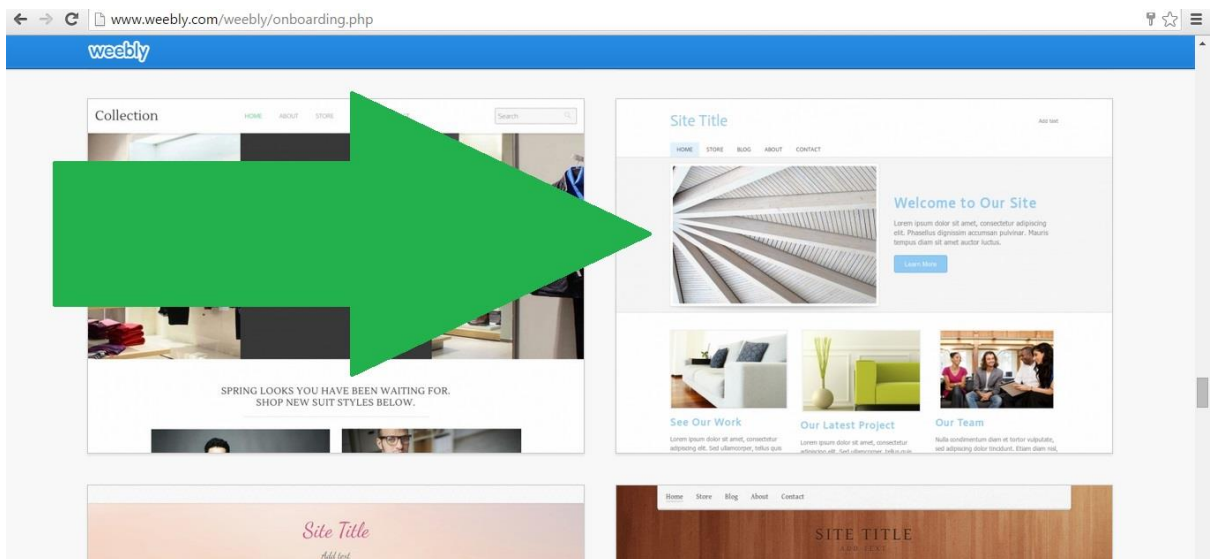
www.weebly.com/weebly/onboarding.php

weebly

Collection

HOME ABOUT STORE

Search

SPRING LOOKS YOU HAVE BEEN WAITING FOR. SHOP NEW SUIT STYLES BELOW.

Site Title

Add text

HOME STORE BLOG ABOUT CONTACT

Welcome to Our Site

Lorem ipsum dolor sit amet, consectetur adipiscing elit. Phasellus dignissim accumsan pulvinar. Mauris tempus diam sit amet auctor luctus.

Learn More

See Our Work

Lorem ipsum dolor sit amet, consectetur adipiscing elit. Sed ullamcorper, tellus quis

Our Latest Project

Lorem ipsum dolor sit amet, consectetur adipiscing elit. Sed ullamcorper, tellus quis

Our Team

Nulla condimentum diam et tortor vulputate, sed adipiscing dolor tincidunt. Etiam diam nisl,

Site Title

Add text

Home Store Blog About Contact

SITE TITLE

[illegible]